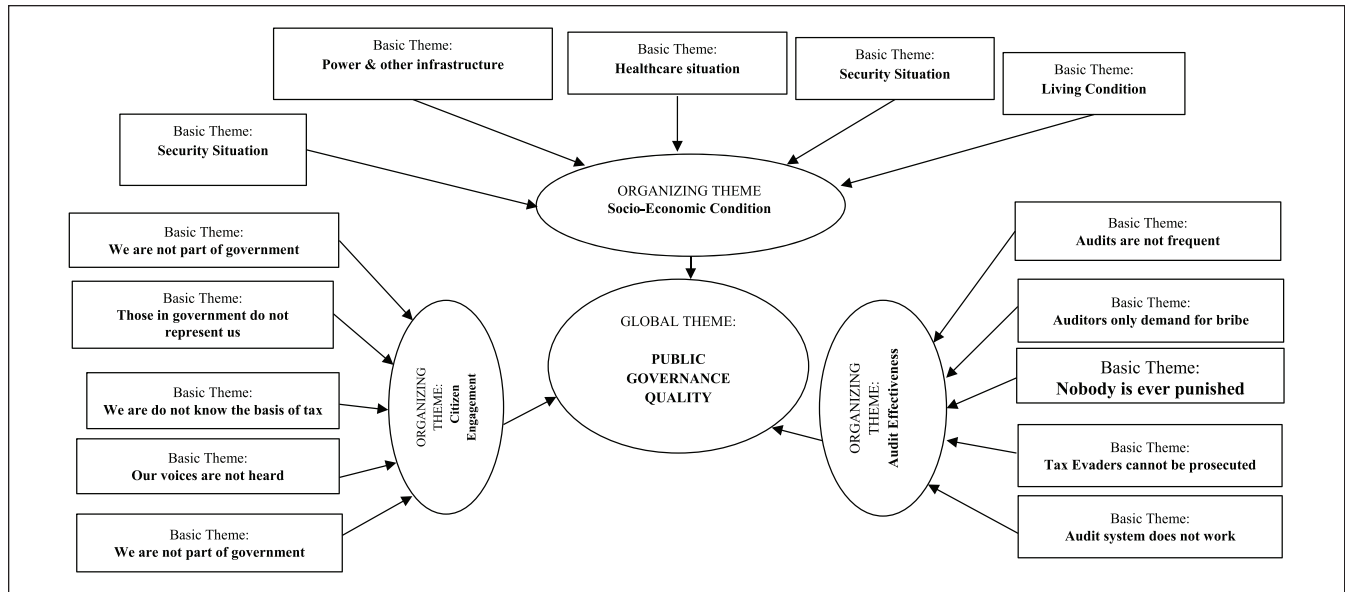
Basic Theme:
Power & other infrastructure

Basic Theme:
Healthcare situation

Basic Theme:
Security Situation

Basic Theme:
Living Condition

Basic Theme:
Security Situation

ORGANIZING THEME
Socio-Economic Condition

Basic Theme:
We are not part of government

Basic Theme:
Those in government do not represent us

Basic Theme:
We are do not know the basis of tax

Basic Theme:
Our voices are not heard

Basic Theme:
We are not part of government

ORGANIZING THEME:
Citizen Engagement

GLOBAL THEME:
PUBLIC GOVERNANCE QUALITY

ORGANIZING THEME:
Audit Effectiveness

Basic Theme:
Audits are not frequent

Basic Theme:
Auditors only demand for bribe

Basic Theme:
Nobody is ever punished

Basic Theme:
Tax Evaders cannot be prosecuted

Basic Theme:
Audit system does not work